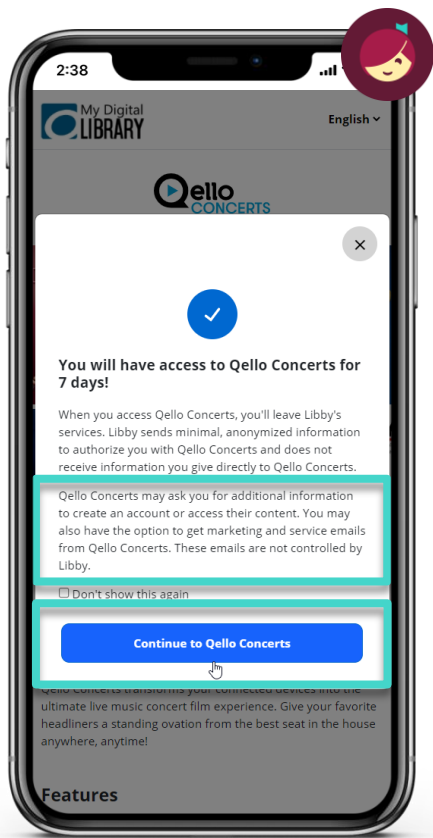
2:38

My Digital LIBRARY

English

Qello CONCERTS

×

You will have access to Qello Concerts for 7 days!

When you access Qello Concerts, you'll leave Libby's services. Libby sends minimal, anonymized information to authorize you with Qello Concerts and does not receive information you give directly to Qello Concerts.

Qello Concerts may ask you for additional information to create an account or access their content. You may also have the option to get marketing and service emails from Qello Concerts. These emails are not controlled by Libby.

Don't show this again

Continue to Qello Concerts

Qello Concerts transforms your connected devices into the ultimate live music concert film experience. Give your favorite headliners a standing ovation from the best seat in the house anywhere, anytime!

Features